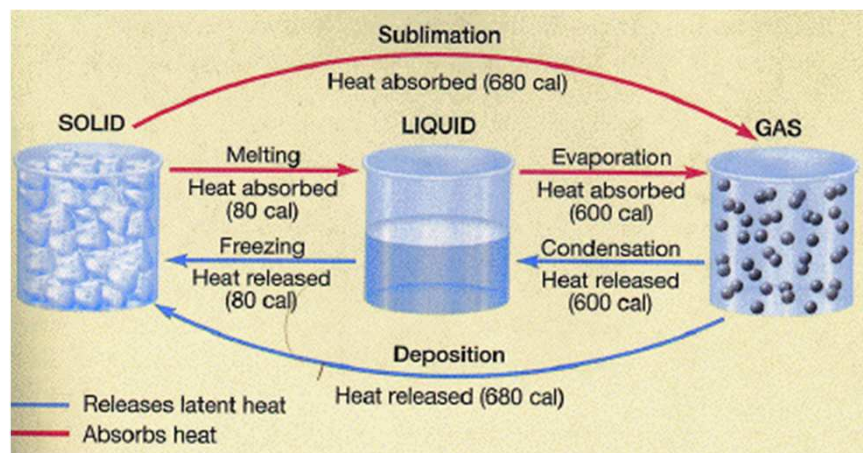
Sublimation

Heat absorbed (680 cal)

SOLID

LIQUID

GAS

Melting

Heat absorbed (80 cal)

Evaporation

Heat absorbed (600 cal)

Freezing

Heat released (80 cal)

Condensation

Heat released (600 cal)

Deposition

Heat released (680 cal)

Releases latent heat

Absorbs heat